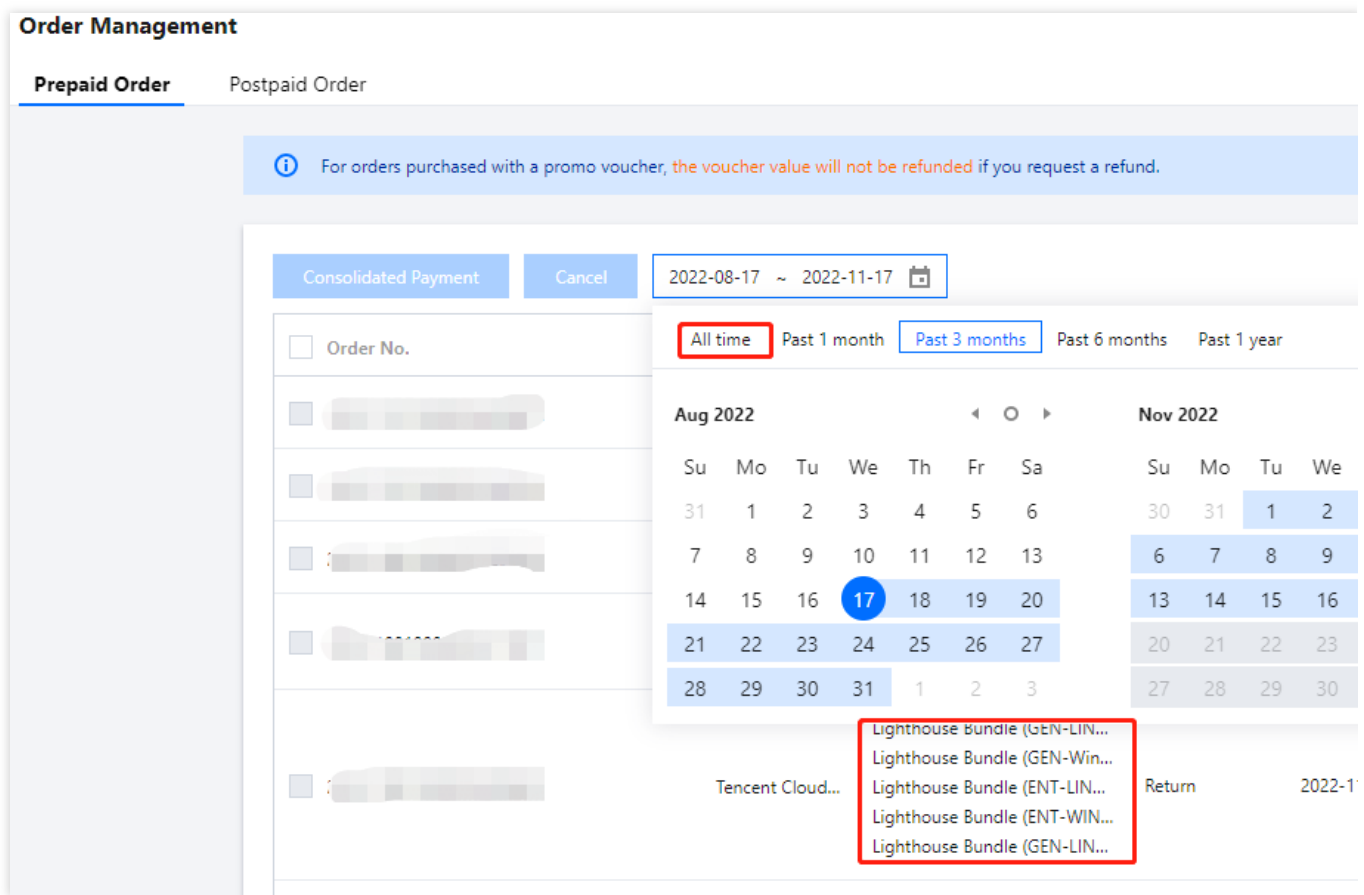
Order Management

Prepaid Order Postpaid Order

For orders purchased with a promo voucher, the voucher value will not be refunded if you request a refund.

Consolidated Payment Cancel 2022-08-17 ~ 2022-11-17

Order No.

All time Past 1 month Past 3 months Past 6 months Past 1 year

Aug 2022

| Su | Mo | Tu | We | Th | Fr | Sa |
|---|---|---|---|---|---|---|
| 31 | 1 | 2 | 3 | 4 | 5 | 6 |
| 7 | 8 | 9 | 10 | 11 | 12 | 13 |
| 14 | 15 | 16 | 17 | 18 | 19 | 20 |
| 21 | 22 | 23 | 24 | 25 | 26 | 27 |
| 28 | 29 | 30 | 31 | 1 | 2 | 3 |

Nov 2022

| Su | Mo | Tu | We |
|---|---|---|---|
| 30 | 31 | 1 | 2 |
| 6 | 7 | 8 | 9 |
| 13 | 14 | 15 | 16 |
| 20 | 21 | 22 | 23 |
| 27 | 28 | 29 | 30 |

Lighthouse Bundle (GEN-LIN...
Lighthouse Bundle (GEN-Win...
Lighthouse Bundle (ENT-LIN...
Lighthouse Bundle (ENT-WIN...
Lighthouse Bundle (GEN-LIN...

Tencent Cloud... Return 2022-1